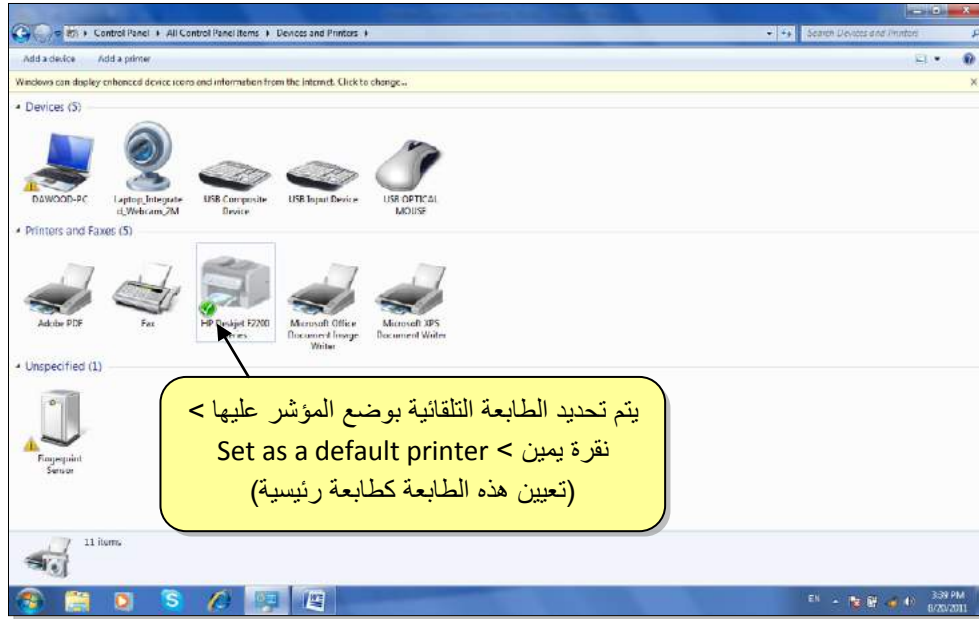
Control Panel ▸ All Control Panel Items ▸ Devices and Printers ▸

Search Devices and Printers

Add a device  Add a printer

Windows can display enhanced device icons and information from the Internet. Click to change...

Devices (5)

DAWOOD-PC

Laptop_Integrated_Webcam_2M

USB Composite Device

USB Input Device

USB OPTICAL MOUSE

Printers and Faxes (5)

Adobe PDF

Fax

HP Deskjet F2200 series

Microsoft Office Document Image Writer

Microsoft XPS Document Writer

Unspecified (1)

Fingerprint Sensor

يتم تحديد الطابعة التلقائية بوضع المؤشر عليها > نقرة يمين > Set as a default printer (تعيين هذه الطابعة كطابعة رئيسية)

11 items

EN

3:39 PM
8/20/2011